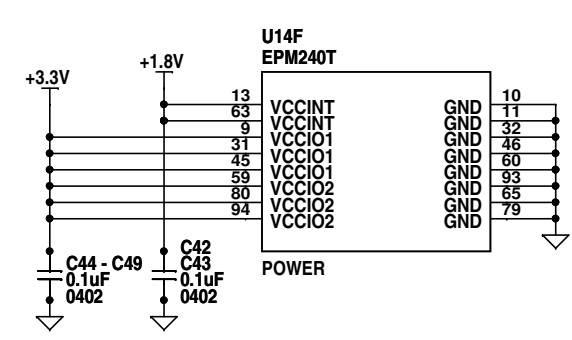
U14F
EPM240T

+3.3V

+1.8V

13 VCCINT
63 VCCINT
9 VCCIO1
31 VCCIO1
45 VCCIO1
59 VCCIO1
80 VCCIO2
94 VCCIO2
VCCIO2

GND 10
GND 11
GND 32
GND 46
GND 60
GND 93
GND 65
GND 79
GND

C44 - C49
0.1uF
0402

C42
C43
0.1uF
0402

POWER